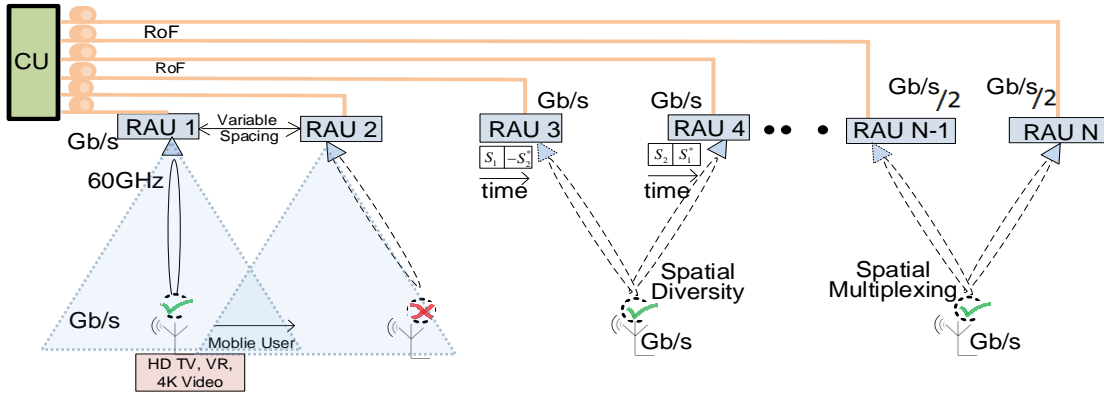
CU

RoF

RoF

RAU 1

Variable Spacing

RAU 2

Gb/s

RAU 3

Gb/s

RAU 4

RAU N-1

Gb/s/2

Gb/s/2

RAU N

Gb/s

60GHz

$S_1$ | $-S_2^*$

time

$S_2$ | $S_1^*$

time

Spatial Diversity

Spatial Multiplexing

Gb/s

Moblie User

Gb/s

Gb/s

HD TV, VR, 4K Video